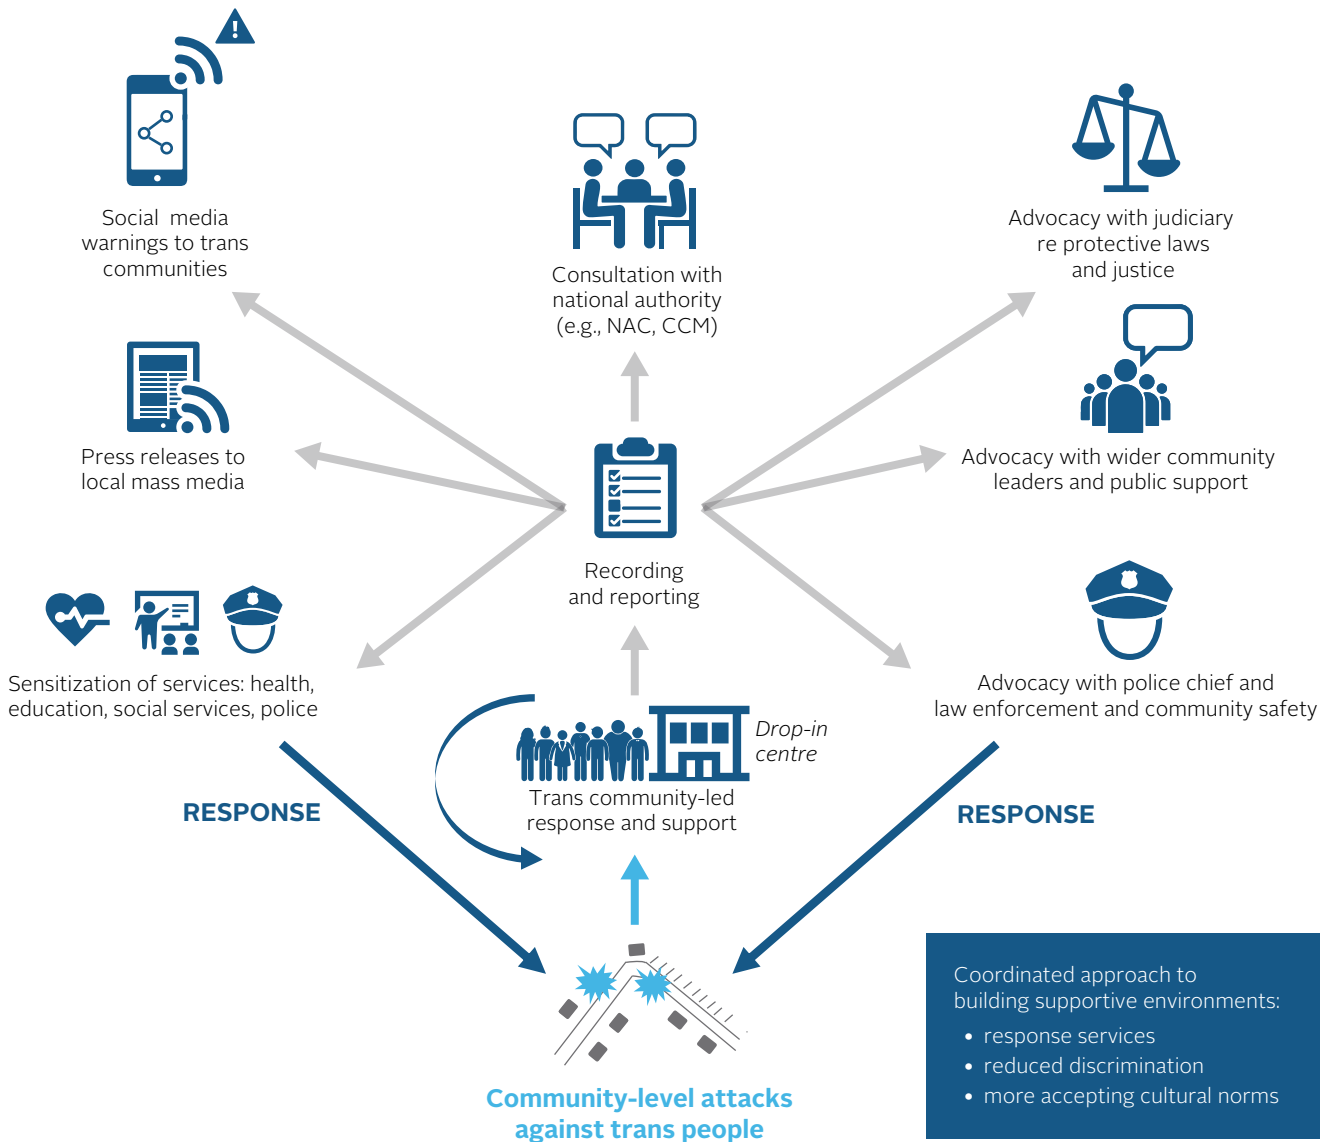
Social media warnings to trans communities

Consultation with national authority (e.g., NAC, CCM)

Advocacy with judiciary re protective laws and justice

Press releases to local mass media

Advocacy with wider community leaders and public support

Recording and reporting

Sensitization of services: health, education, social services, police

Advocacy with police chief and law enforcement and community safety

Drop-in centre

Trans community-led response and support

RESPONSE

RESPONSE

Community-level attacks against trans people

Coordinated approach to building supportive environments:
• response services
• reduced discrimination
• more accepting cultural norms